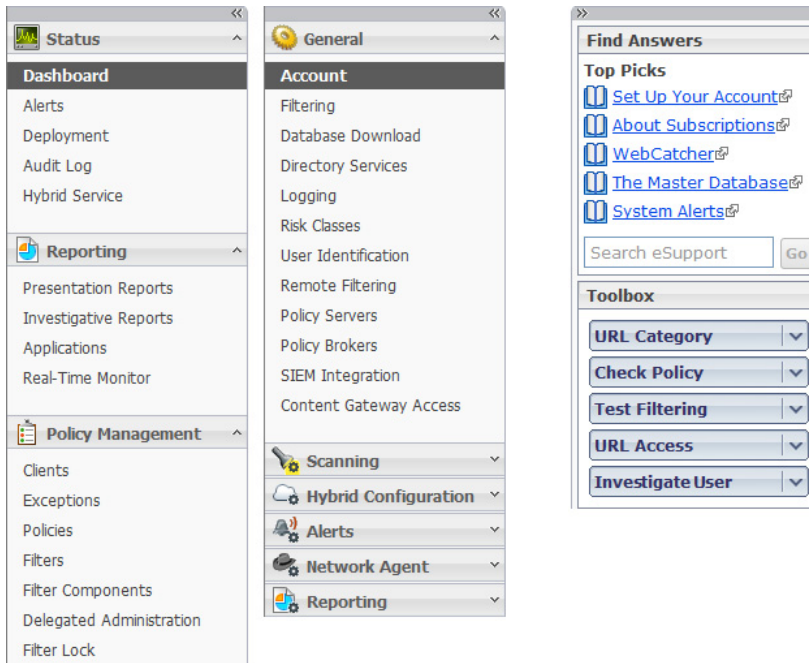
«

Status

Dashboard
Alerts
Deployment
Audit Log
Hybrid Service

Reporting

Presentation Reports
Investigative Reports
Applications
Real-Time Monitor

Policy Management

Clients
Exceptions
Policies
Filters
Filter Components
Delegated Administration
Filter Lock

«

General

Account
Filtering
Database Download
Directory Services
Logging
Risk Classes
User Identification
Remote Filtering
Policy Servers
Policy Brokers
SIEM Integration
Content Gateway Access

Scanning
Hybrid Configuration
Alerts
Network Agent
Reporting

»

Find Answers

Top Picks
Set Up Your Account
About Subscriptions
WebCatcher
The Master Database
System Alerts

Search eSupport
Go

Toolbox

URL Category
Check Policy
Test Filtering
URL Access
Investigate User